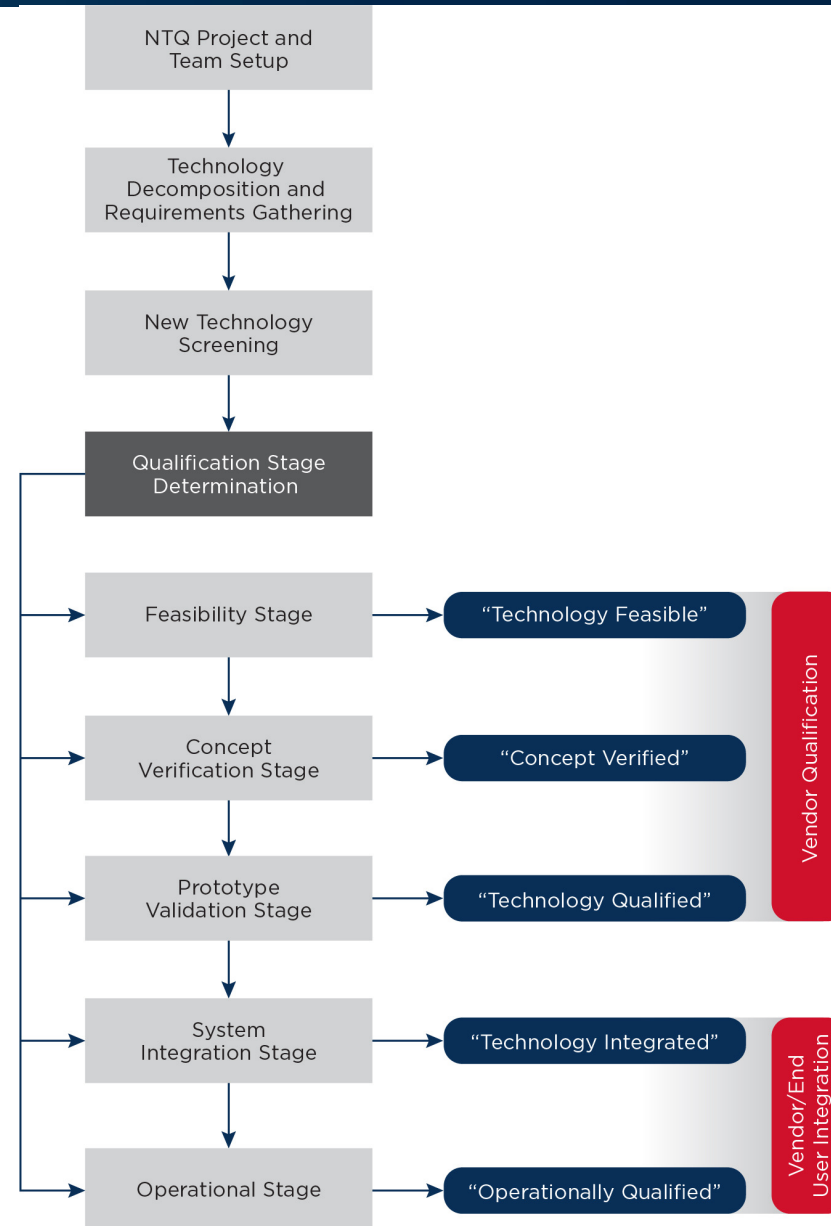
NTQ Project and Team Setup

Technology Decomposition and Requirements Gathering

New Technology Screening

Qualification Stage Determination

Feasibility Stage

"Technology Feasible"

Concept Verification Stage

"Concept Verified"

Prototype Validation Stage

"Technology Qualified"

Vendor Qualification

System Integration Stage

"Technology Integrated"

Operational Stage

"Operationally Qualified"

Vendor/End User Integration